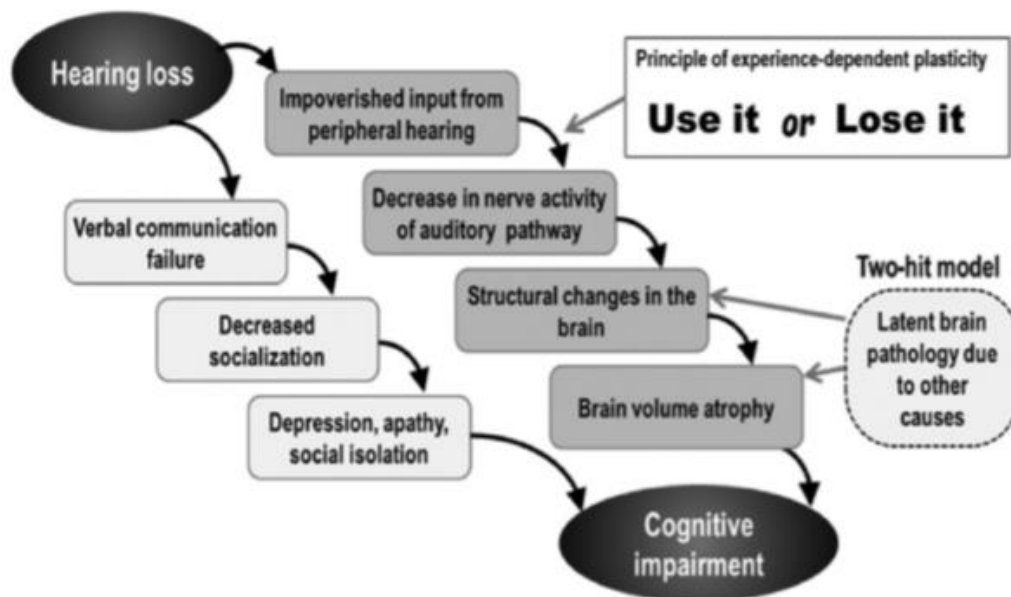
Hearing loss

Impoverished input from peripheral hearing

Principle of experience-dependent plasticity

Use it or Lose it

Verbal communication failure

Decrease in nerve activity of auditory pathway

Two-hit model

Structural changes in the brain

Decreased socialization

Latent brain pathology due to other causes

Brain volume atrophy

Depression, apathy, social isolation

Cognitive impairment